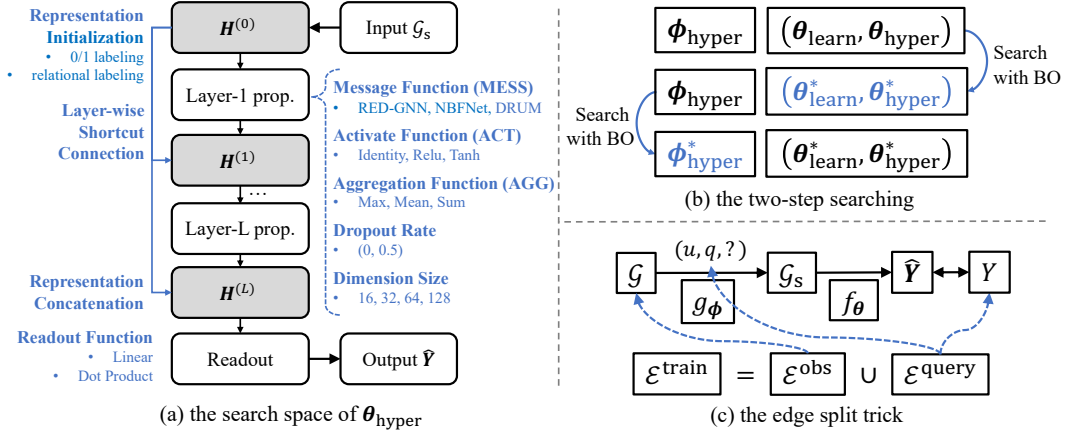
Representation Initialization
• 0/1 labeling
• relational labeling

Layer-wise Shortcut Connection

Representation Concatenation

Readout Function
• Linear
• Dot Product

$\boldsymbol{H}^{(0)}$

Input $\mathcal{G}_s$

Layer-1 prop.

$\boldsymbol{H}^{(1)}$

…

Layer-L prop.

$\boldsymbol{H}^{(L)}$

Readout

Output $\widehat{\boldsymbol{Y}}$

Message Function (MESS)
• RED-GNN, NBFNet, DRUM

Activate Function (ACT)
• Identity, Relu, Tanh

Aggregation Function (AGG)
• Max, Mean, Sum

Dropout Rate
• (0, 0.5)

Dimension Size
• 16, 32, 64, 128

(a) the search space of $\boldsymbol{\theta}_{\text{hyper}}$

$\boldsymbol{\phi}_{\text{hyper}}$ $(\boldsymbol{\theta}_{\text{learn}}, \boldsymbol{\theta}_{\text{hyper}})$

Search with BO

$\boldsymbol{\phi}_{\text{hyper}}$ $(\boldsymbol{\theta}^*_{\text{learn}}, \boldsymbol{\theta}^*_{\text{hyper}})$

Search with BO

$\boldsymbol{\phi}^*_{\text{hyper}}$ $(\boldsymbol{\theta}^*_{\text{learn}}, \boldsymbol{\theta}^*_{\text{hyper}})$

(b) the two-step searching

$\mathcal{G}$ $(u, q, ?)$ $g_{\boldsymbol{\phi}}$ $\mathcal{G}_s$ $f_{\boldsymbol{\theta}}$ $\widehat{\boldsymbol{Y}}$ $Y$

$\mathcal{E}^{\text{train}} = \mathcal{E}^{\text{obs}} \cup \mathcal{E}^{\text{query}}$

(c) the edge split trick